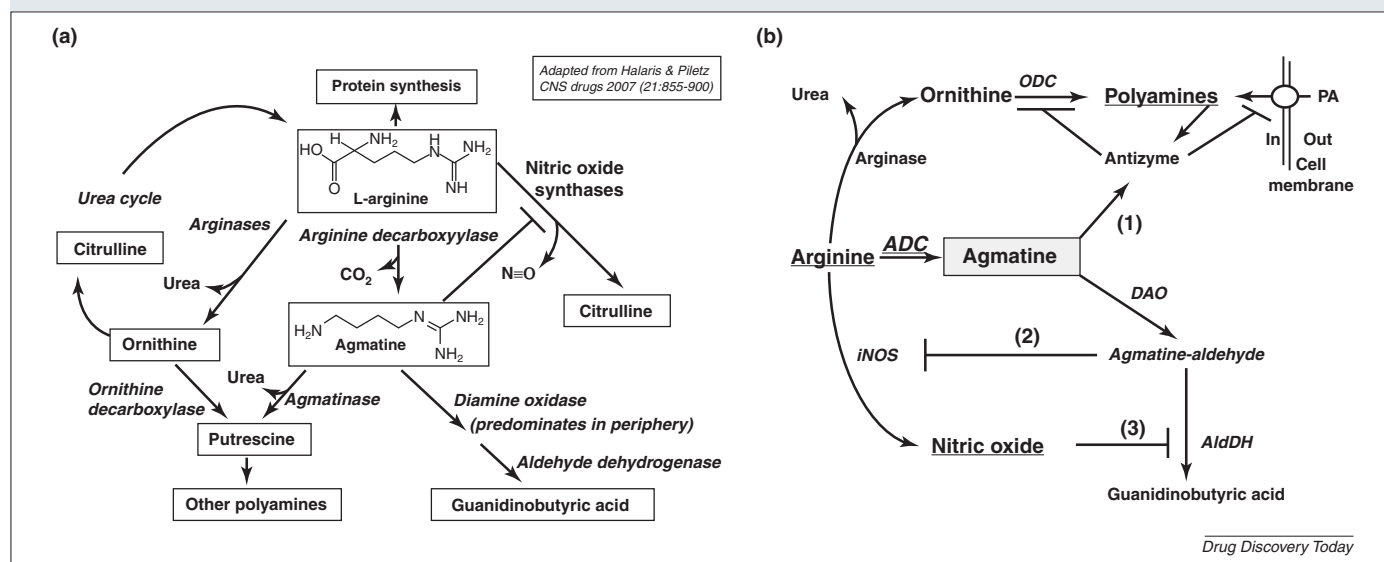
(a)

Adapted from Halaris & Piletz CNS drugs 2007 (21:855-900)

Protein synthesis

HO H NH$_2$ H N NH$_2$ O NH

L-arginine

Urea cycle

Arginases

Nitric oxide synthases

Citrulline

Arginine decarboxyylase

Urea

$CO_2$

N≡O

Citrulline

H$_2$N N NH$_2$ NH$_2$

Agmatine

Ornithine

Ornithine decarboxylase

Urea

Agmatinase

Diamine oxidase (predominates in periphery)

Putrescine

Aldehyde dehydrogenase

Other polyamines

Guanidinobutyric acid

(b)

Urea

Ornithine

ODC

Polyamines

PA

In

Out

Arginase

Antizyme

Cell membrane

(1)

Arginine

ADC

Agmatine

DAO

iNOS

(2)

Agmatine-aldehyde

Nitric oxide

(3)

AldDH

Guanidinobutyric acid

Drug Discovery Today